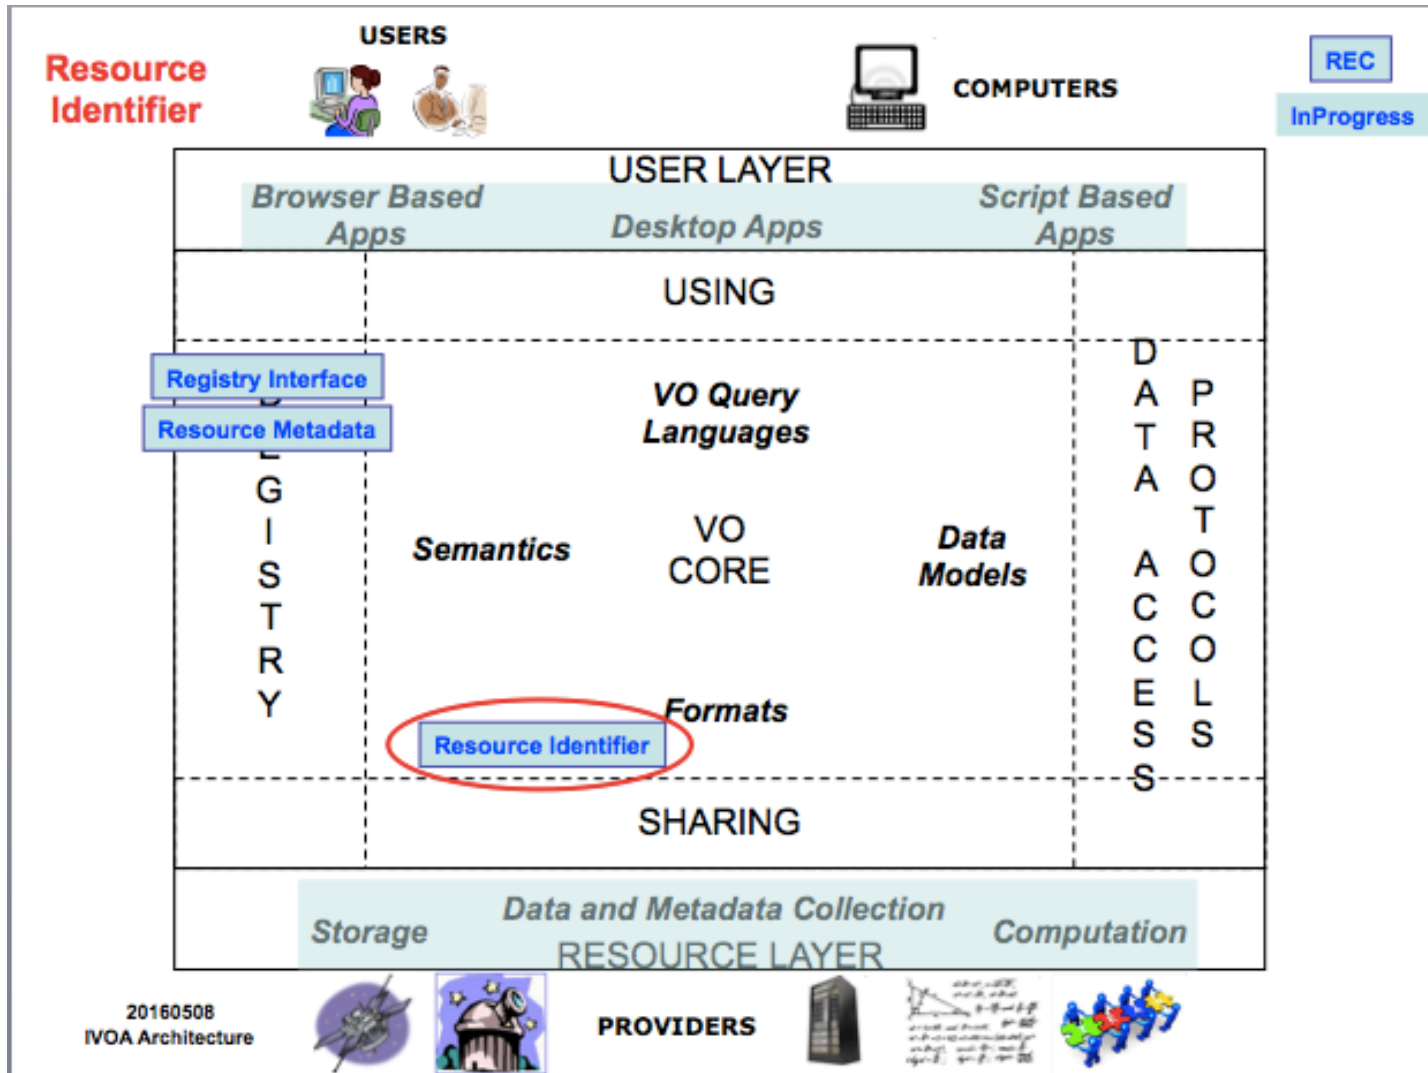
Resource Identifier

USERS

COMPUTERS

REC

InProgress

USER LAYER

Browser Based Apps

Desktop Apps

Script Based Apps

USING

Registry Interface

Resource Metadata

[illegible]
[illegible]
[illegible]
G
I
S
T
R
Y

VO Query Languages

Semantics

VO CORE

Data Models

Formats

Resource Identifier

D
A
T
A

A
C
C
E
S
S

P
R
O
T
O
C
O
L
S

SHARING

Storage

Data and Metadata Collection

Computation

RESOURCE LAYER

20160508
IVOA Architecture

PROVIDERS